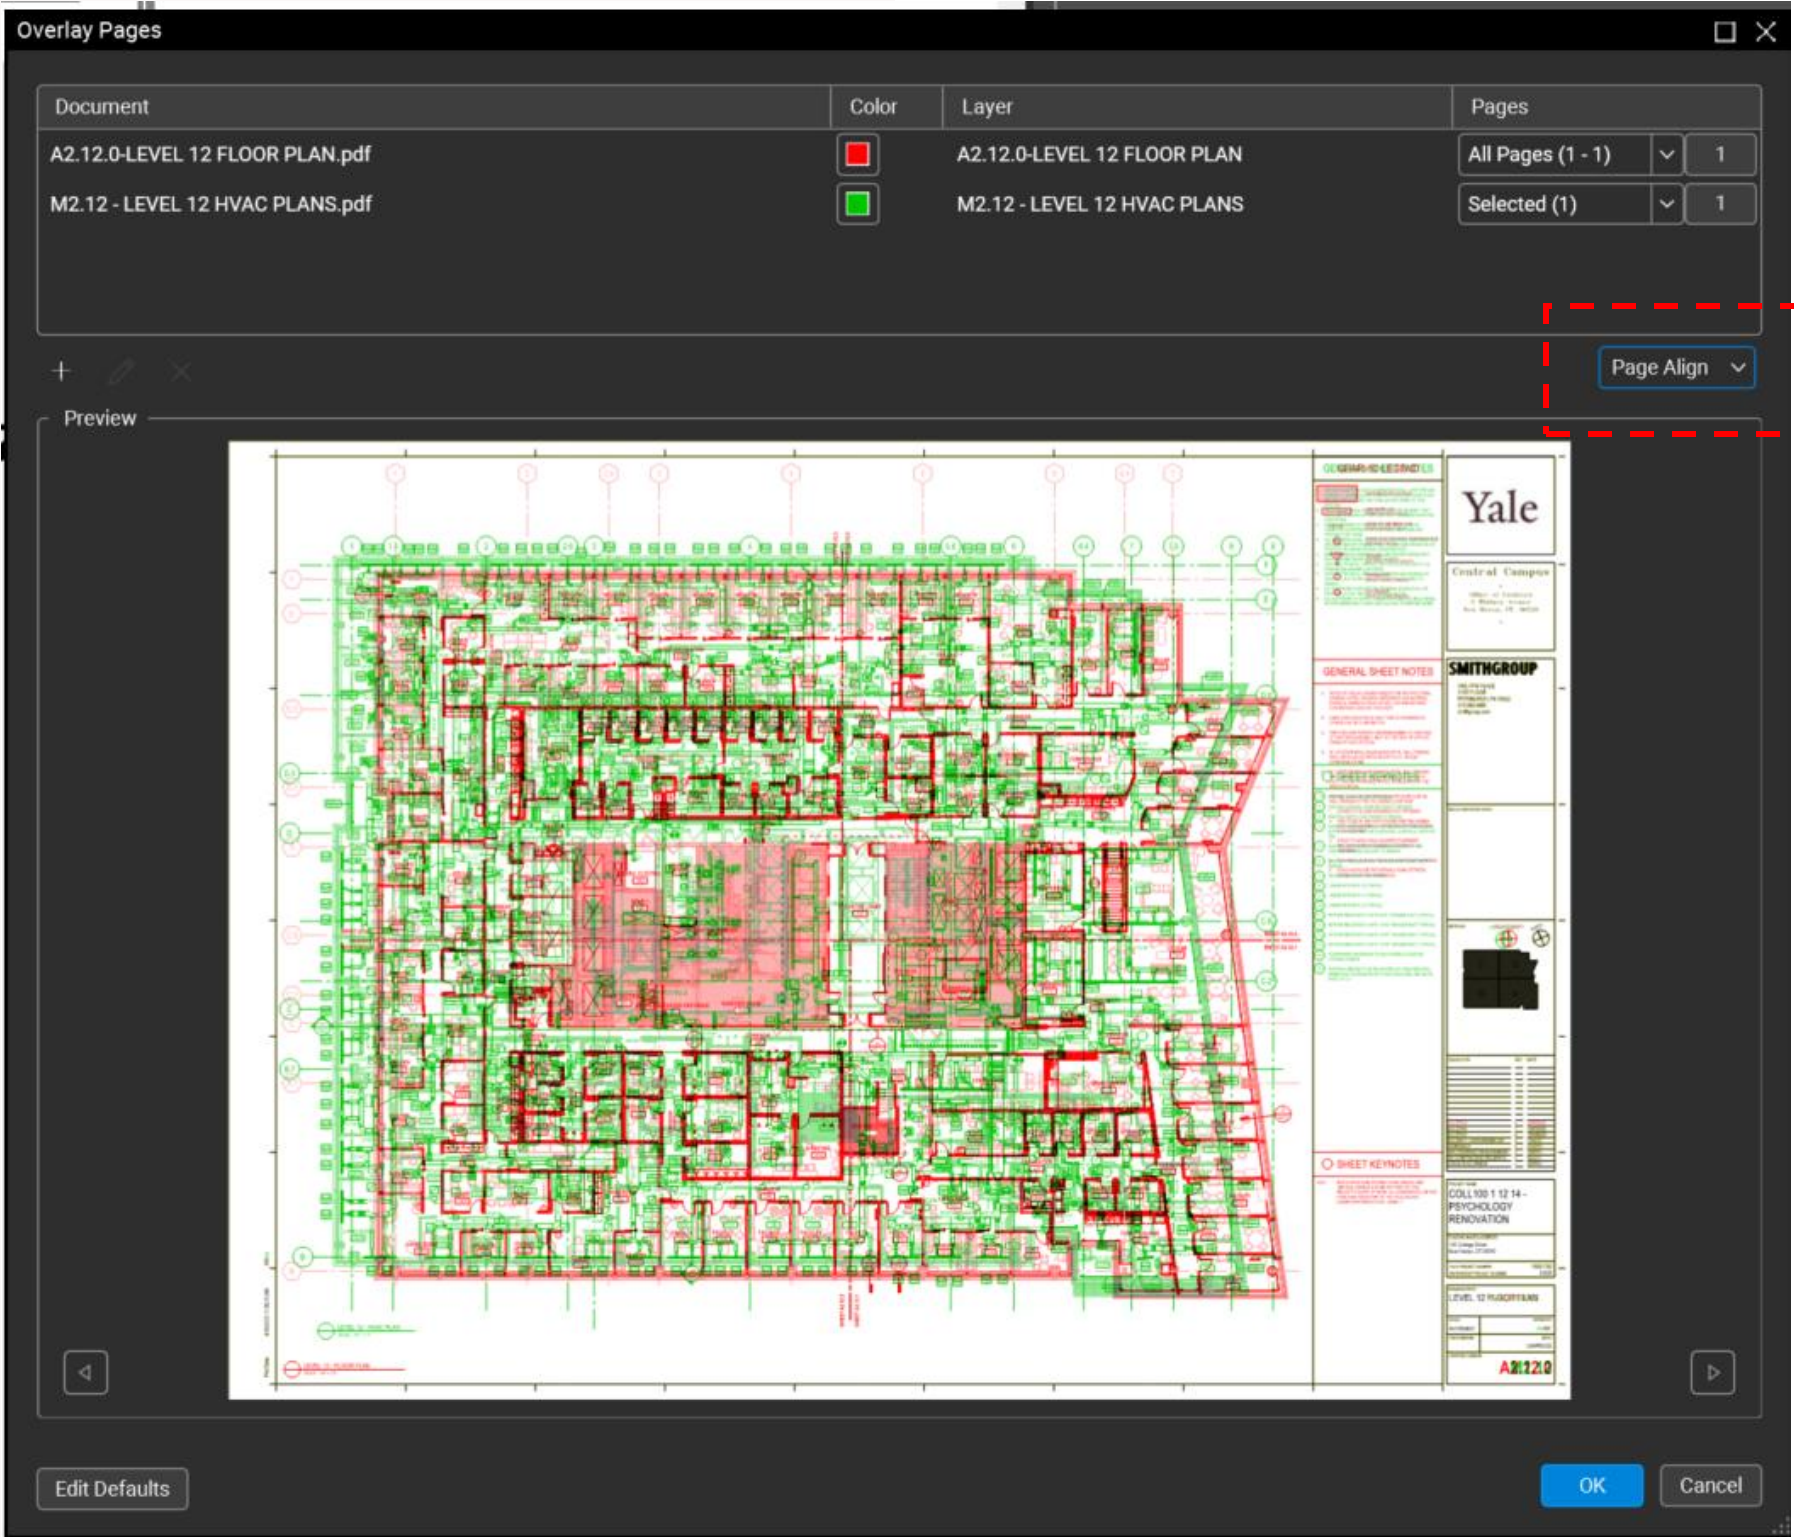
Overlay Pages

| Document | Color | Layer | Pages | |
|---|---|---|---|---|
| A2.12.0-LEVEL 12 FLOOR PLAN.pdf | | A2.12.0-LEVEL 12 FLOOR PLAN | All Pages (1 - 1) | 1 |
| M2.12 - LEVEL 12 HVAC PLANS.pdf | | M2.12 - LEVEL 12 HVAC PLANS | Selected (1) | 1 |

Page Align

Preview

Yale

Central Campus

SMITHGROUP

GENERAL SHEET NOTES

SHEET KEYNOTES

COLL100 1 12 14 - PSYCHOLOGY RENOVATION

LEVEL 12 FLOOR PLAN

A2.12.0

Edit Defaults

OK

Cancel